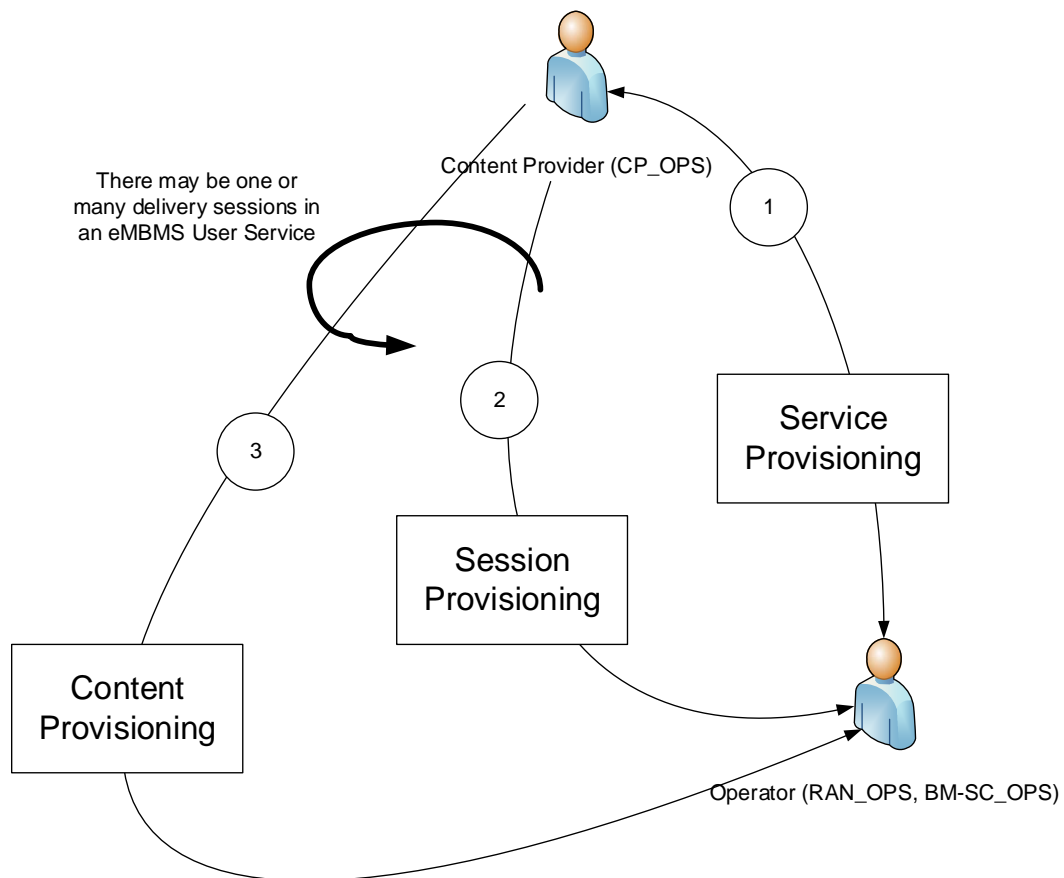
Content Provider (CP_OPS)

There may be one or many delivery sessions in an eMBMS User Service

1

2

3

Service Provisioning

Session Provisioning

Content Provisioning

Operator (RAN_OPS, BM-SC_OPS)